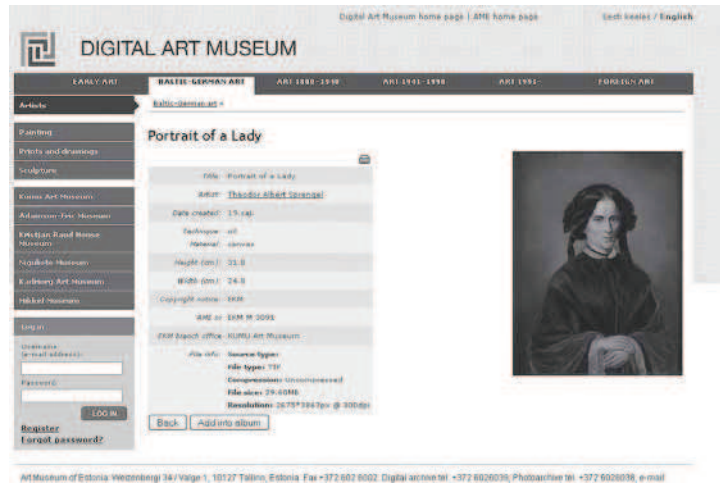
Digital Art Museum home page | AME home page

Eesti keeles / English

DIGITAL ART MUSEUM

EARLY ART | BALTIC-GERMAN ART | ART 1880–1940 | ART 1941–1990 | ART 1991– | FOREIGN ART

Artists

Baltic-german art »

Painting

Prints and drawings

Sculpture

Kumu Art Museum

Adamson-Eric Museum

Kristjan Raud House Museum

Niguliste Museum

Kadriorg Art Museum

Mikkel Museum

Log in

Username (e-mail address):

Password:

LOG IN

Register

Forgot password?

Portrait of a Lady

| | |
|---|---|
| Title: | Portrait of a Lady |
| Artist: | Theodor Albert Sprengel |
| Date created: | 19.saj. |
| Technique: Material: | oil canvas |
| Height (cm): | 31.0 |
| Width (cm): | 24.0 |
| Copyright notice: | EKM |
| AME nr | EKM M 3091 |
| EKM branch office: | KUMU Art Museum |
| File info: | Source type: File type: TIF Compression: Uncompressed File size: 29.60MB Resolution: 2675*3867px @ 300dpi |

Back | Add into album

Art Museum of Estonia Weizenbergi 34 / Valge 1, 10127 Tallinn, Estonia. Fax +372 602 6002. Digital archive tel. +372 6026036, Photoarchive tel. +372 6026038, e-mail